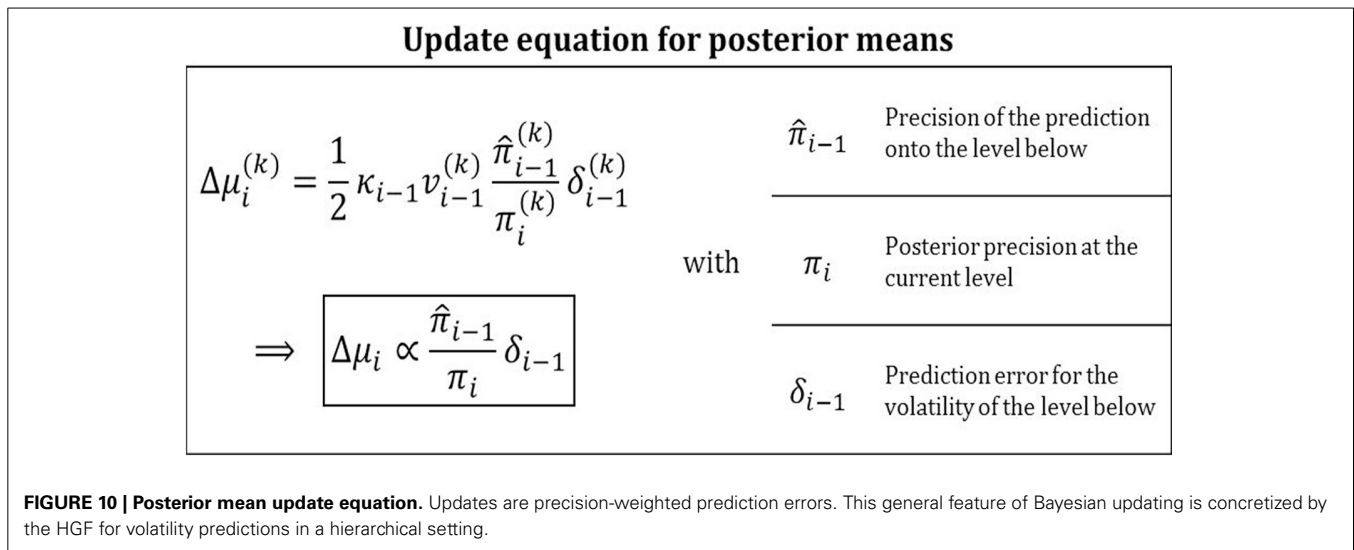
Update equation for posterior means

$\Delta\mu_i^{(k)} = \frac{1}{2}\kappa_{i-1} v_{i-1}^{(k)} \frac{\hat{\pi}_{i-1}^{(k)}}{\pi_i^{(k)}} \delta_{i-1}^{(k)}$

$\Longrightarrow \boxed{\Delta\mu_i \propto \frac{\hat{\pi}_{i-1}}{\pi_i}\delta_{i-1}}$

with

| | |
|---|---|
| $\hat{\pi}_{i-1}$ | Precision of the prediction onto the level below |
| $\pi_i$ | Posterior precision at the current level |
| $\delta_{i-1}$ | Prediction error for the volatility of the level below |

FIGURE 10 | Posterior mean update equation. Updates are precision-weighted prediction errors. This general feature of Bayesian updating is concretized by the HGF for volatility predictions in a hierarchical setting.